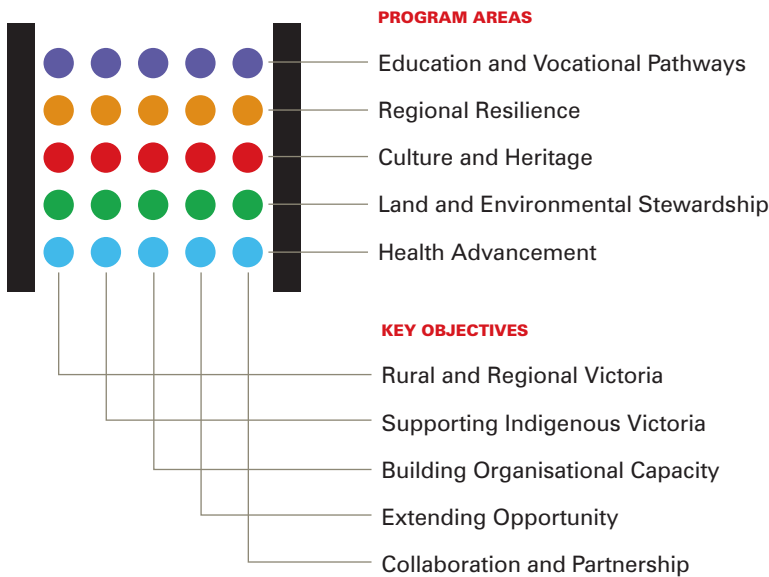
PROGRAM AREAS

Education and Vocational Pathways

Regional Resilience

Culture and Heritage

Land and Environmental Stewardship

Health Advancement

KEY OBJECTIVES

Rural and Regional Victoria

Supporting Indigenous Victoria

Building Organisational Capacity

Extending Opportunity

Collaboration and Partnership